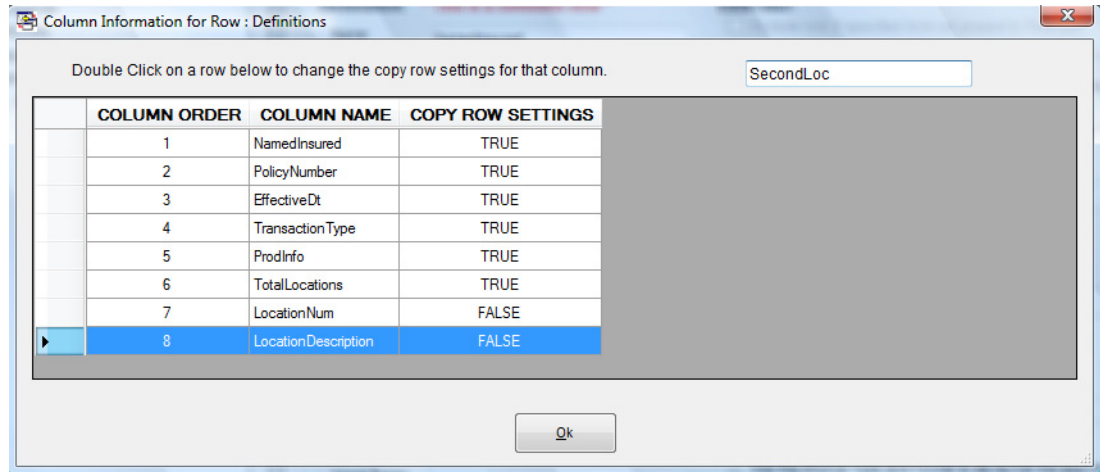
Column Information for Row : Definitions

Double Click on a row below to change the copy row settings for that column.

SecondLoc

| COLUMN ORDER | COLUMN NAME | COPY ROW SETTINGS |
|---|---|---|
| 1 | NamedInsured | TRUE |
| 2 | PolicyNumber | TRUE |
| 3 | EffectiveDt | TRUE |
| 4 | TransactionType | TRUE |
| 5 | ProdInfo | TRUE |
| 6 | TotalLocations | TRUE |
| 7 | LocationNum | FALSE |
| 8 | LocationDescription | FALSE |

Ok